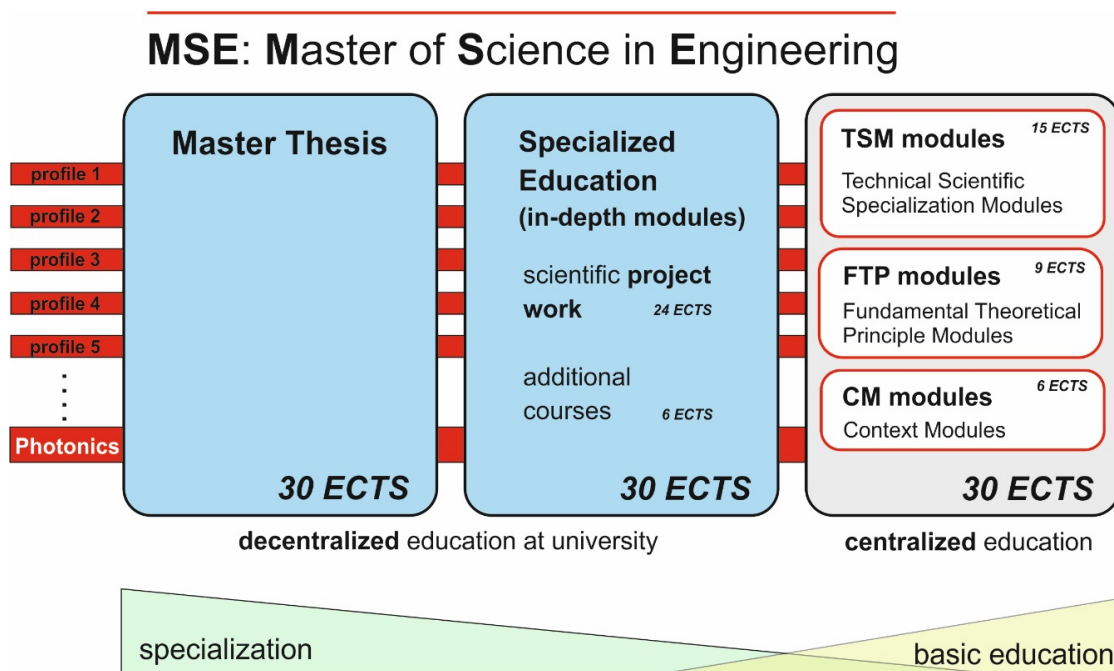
MSE: Master of Science in Engineering

profile 1
profile 2
profile 3
profile 4
profile 5
⋮
Photonics

Master Thesis

30 ECTS

Specialized Education (in-depth modules)

scientific project work 24 ECTS

additional courses 6 ECTS

30 ECTS

TSM modules 15 ECTS
Technical Scientific Specialization Modules

FTP modules 9 ECTS
Fundamental Theoretical Principle Modules

CM modules 6 ECTS
Context Modules

30 ECTS

decentralized education at university

centralized education

specialization

basic education